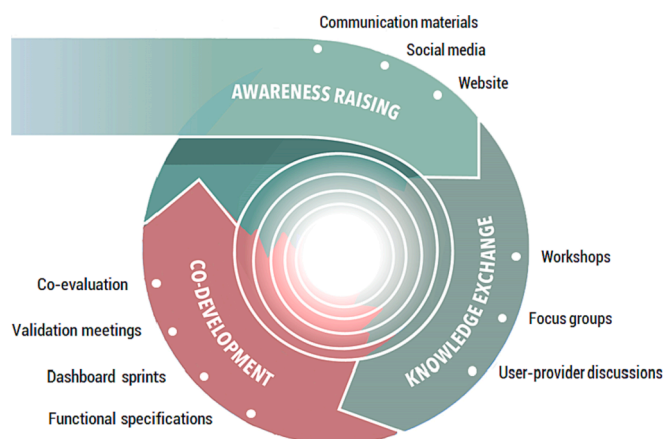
Communication materials
Social media
Website
AWARENESS RAISING
KNOWLEDGE EXCHANGE
Workshops
Focus groups
User-provider discussions
CO-DEVELOPMENT
Co-evaluation
Validation meetings
Dashboard sprints
Functional specifications